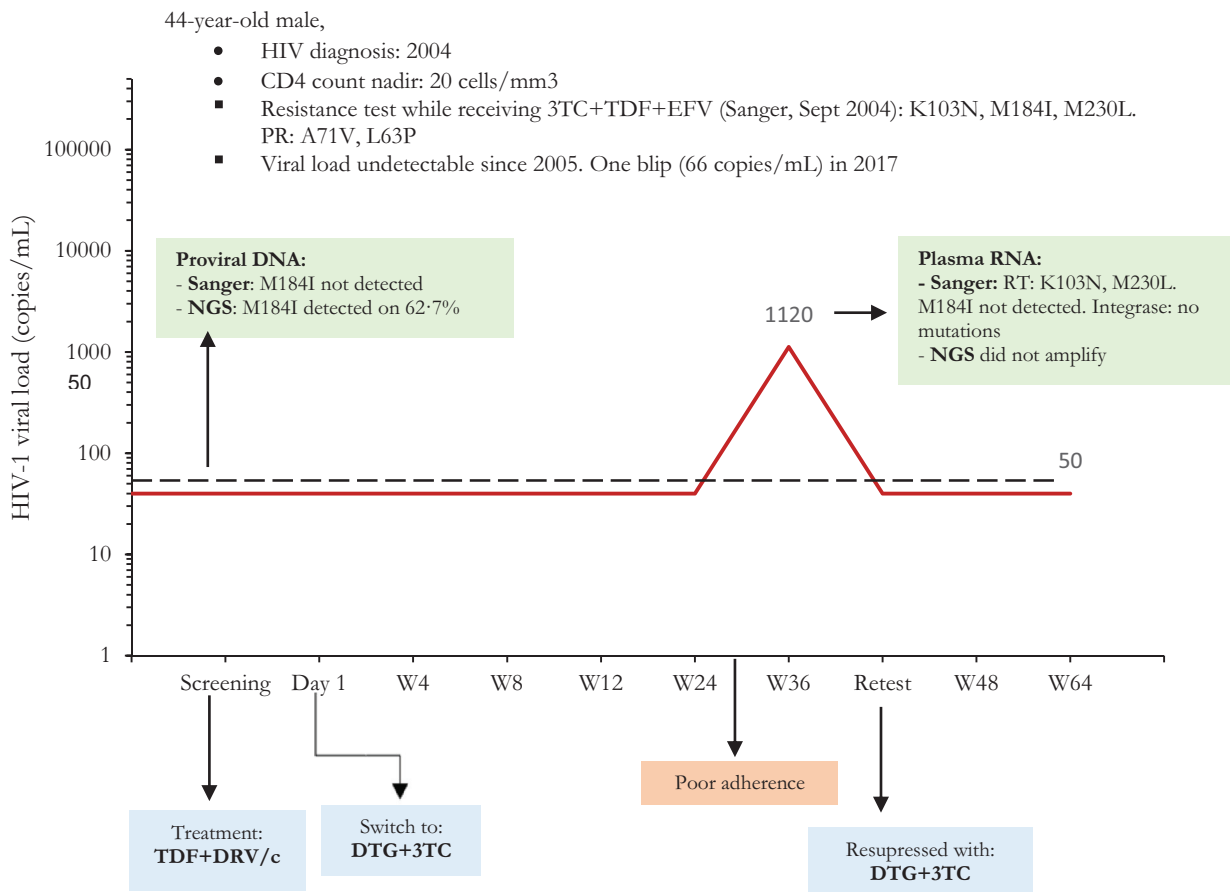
44-year-old male,

- HIV diagnosis: 2004
- CD4 count nadir: 20 cells/mm3
- Resistance test while receiving 3TC+TDF+EFV (Sanger, Sept 2004): K103N, M184I, M230L. PR: A71V, L63P
- Viral load undetectable since 2005. One blip (66 copies/mL) in 2017

100000
10000
1000
50
100
10
1

HIV-1 viral load (copies/mL)

**Proviral DNA:**
- **Sanger**: M184I not detected
- **NGS**: M184I detected on 62·7%

1120

**Plasma RNA:**
**- Sanger:** RT: K103N, M230L. M184I not detected. Integrase: no mutations
- **NGS** did not amplify

50

Screening Day 1 W4 W8 W12 W24 W36 Retest W48 W64

Treatment: **TDF+DRV/c**

Switch to: **DTG+3TC**

Poor adherence

Resupressed with: **DTG+3TC**